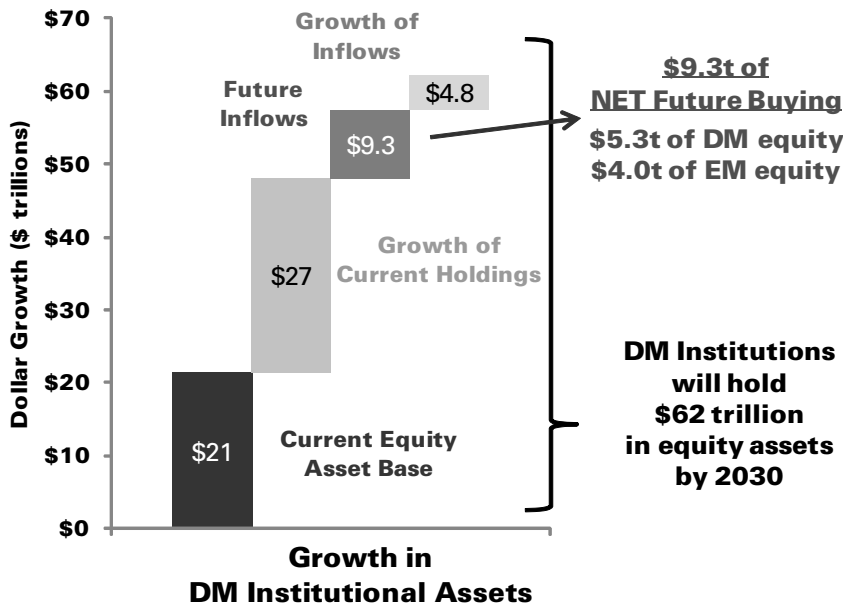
$70
$60
$50
$40
$30
$20
$10
$0

Dollar Growth ($ trillions)

Growth of Inflows

Future Inflows

$4.8

$9.3

$27

$21

Growth of Current Holdings

Current Equity Asset Base

$9.3t of NET Future Buying

$5.3t of DM equity
$4.0t of EM equity

DM Institutions will hold $62 trillion in equity assets by 2030

Growth in DM Institutional Assets